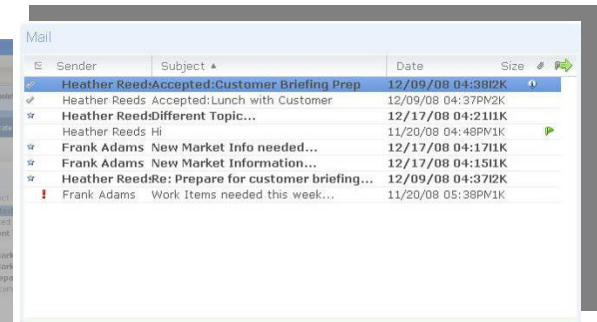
Mail

| | Sender | Subject ▲ | Date | Size |
|---|---|---|---|---|
| | Heather Reeds | Accepted:Customer Briefing Prep | 12/09/08 04:38PM | 2K |
| | Heather Reeds | Accepted:Lunch with Customer | 12/09/08 04:37PM | 2K |
| | Heather Reeds | Different Topic... | 12/17/08 04:21PM | 1K |
| | Heather Reeds | Hi | 11/20/08 04:48PM | 1K |
| | Frank Adams | New Market Info needed... | 12/17/08 04:17PM | 1K |
| | Frank Adams | New Market Information... | 12/17/08 04:15PM | 1K |
| | Heather Reeds | Re: Prepare for customer briefing... | 12/09/08 04:37PM | 2K |
| ! | Frank Adams | Work Items needed this week... | 11/20/08 05:38PM | 1K |